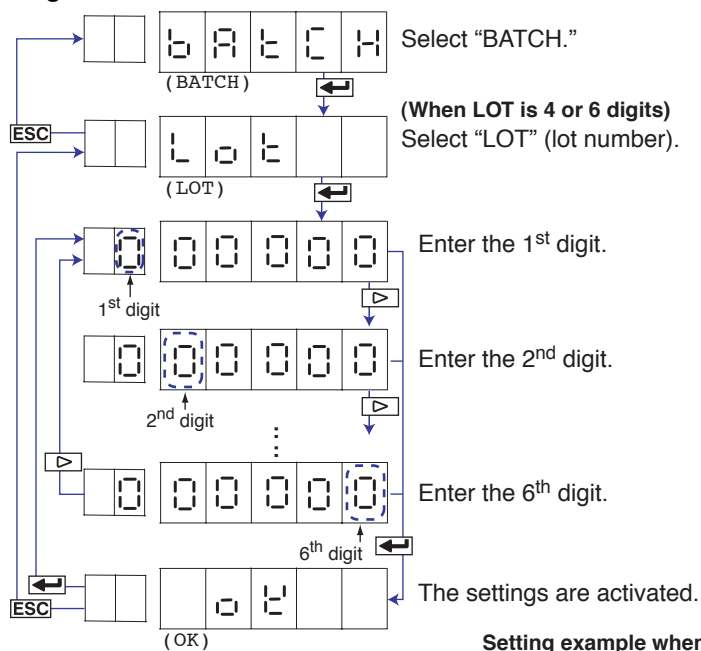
ESC

(BATCH)

Select "BATCH."

(When LOT is 4 or 6 digits)
Select "LOT" (lot number).

(LOT)

0 0 0 0 0 0

1$^{st}$ digit

Enter the 1$^{st}$ digit.

0 0 0 0 0 0

2$^{nd}$ digit

Enter the 2$^{nd}$ digit.

0 0 0 0 0 0

6$^{th}$ digit

Enter the 6$^{th}$ digit.

ESC

(OK)

The settings are activated.

Setting example wher